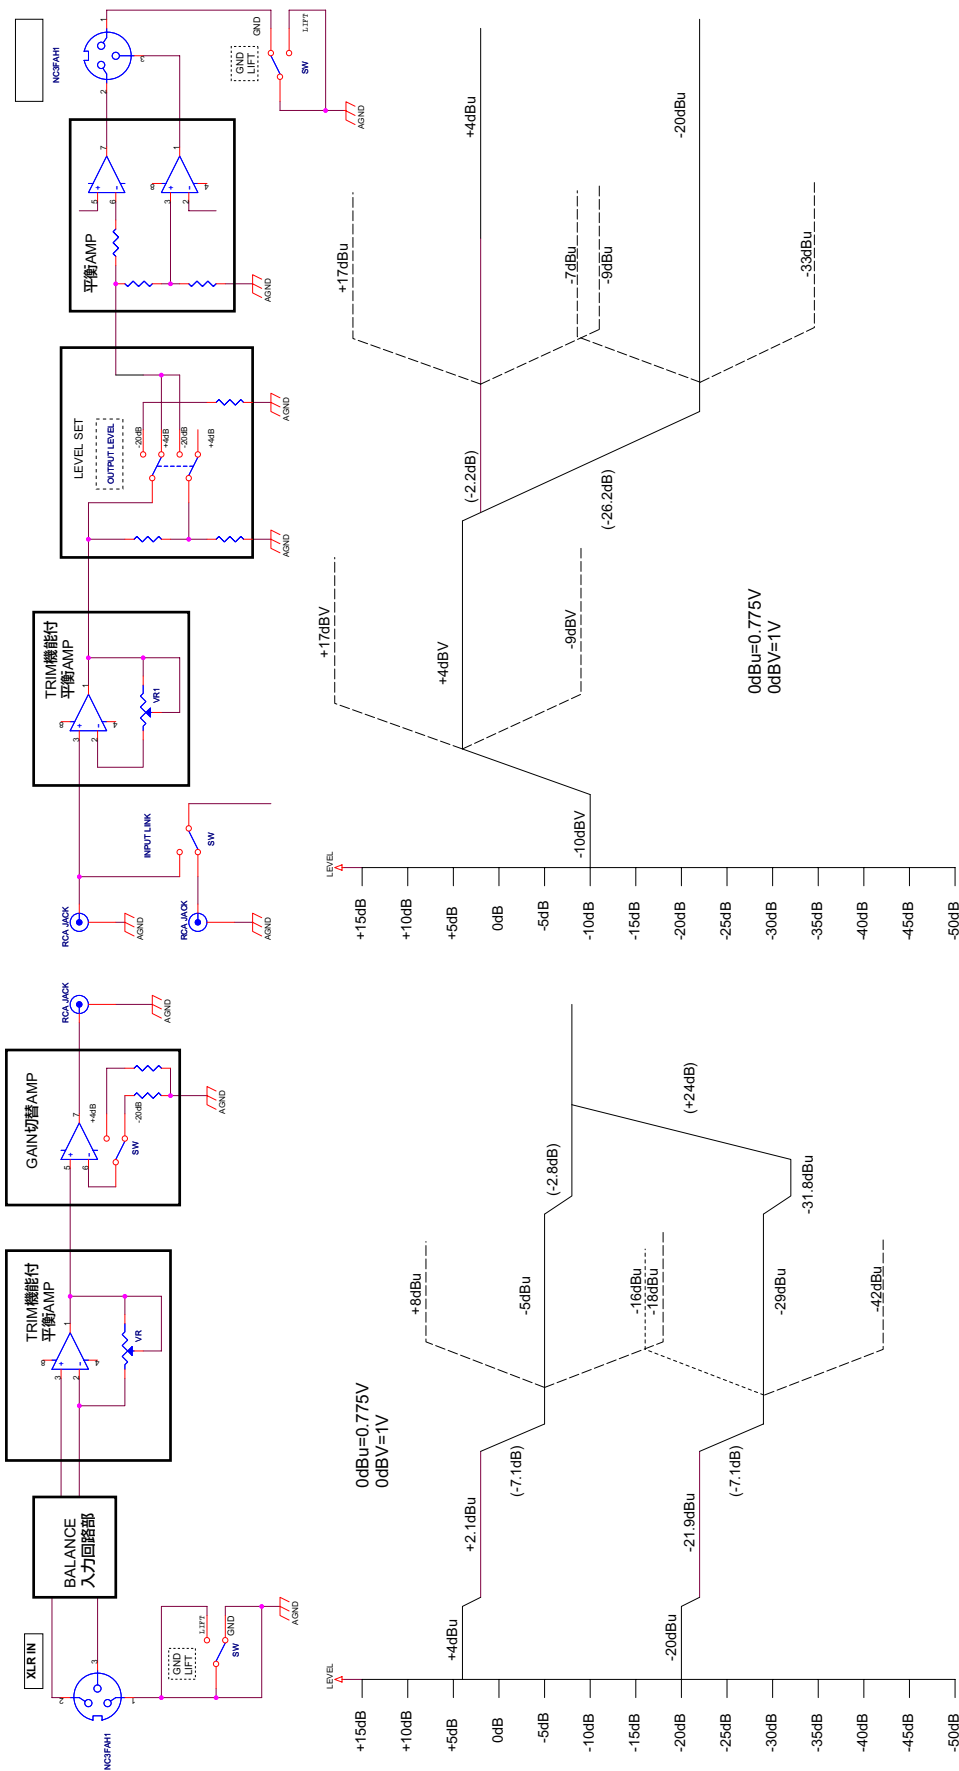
NC3FAH1
GND
LIFT
GND LIFT
SW
AGND
平衡AMP
AGND
LEVEL SET
OUTPUT LEVEL
-20dB
+4dB
-20dB
+4dB
AGND
AGND
TRIM機能付
平衡AMP
VR1
INPUT LINK
SW
RCA JACK
AGND
RCA JACK
AGND

+4dBu
-20dBu
+17dBu
-7dBu
-9dBu
-33dBu
(-2.2dB)
(-26.2dB)
+17dBV
+4dBV
-9dBV
0dBu=0.775V
0dBV=1V
-10dBV
LEVEL
+15dB
+10dB
+5dB
0dB
-5dB
-10dB
-15dB
-20dB
-25dB
-30dB
-35dB
-40dB
-45dB
-50dB

RCA JACK
AGND
GAIN切替AMP
+4dB
-20dB
SW
AGND
TRIM機能付
平衡AMP
VR
BALANCE
入力回路部
XLR IN
NC3FAH1
GND LIFT
LIFT
GND
SW
AGND

(+24dB)
(-2.8dB)
-31.8dBu
+8dBu
-5dBu
-16dBu
-18dBu
-29dBu
-42dBu
0dBu=0.775V
0dBV=1V
(-7.1dB)
(-7.1dB)
+2.1dBu
-21.9dBu
+4dBu
-20dBu
LEVEL
+15dB
+10dB
+5dB
0dB
-5dB
-10dB
-15dB
-20dB
-25dB
-30dB
-35dB
-40dB
-45dB
-50dB